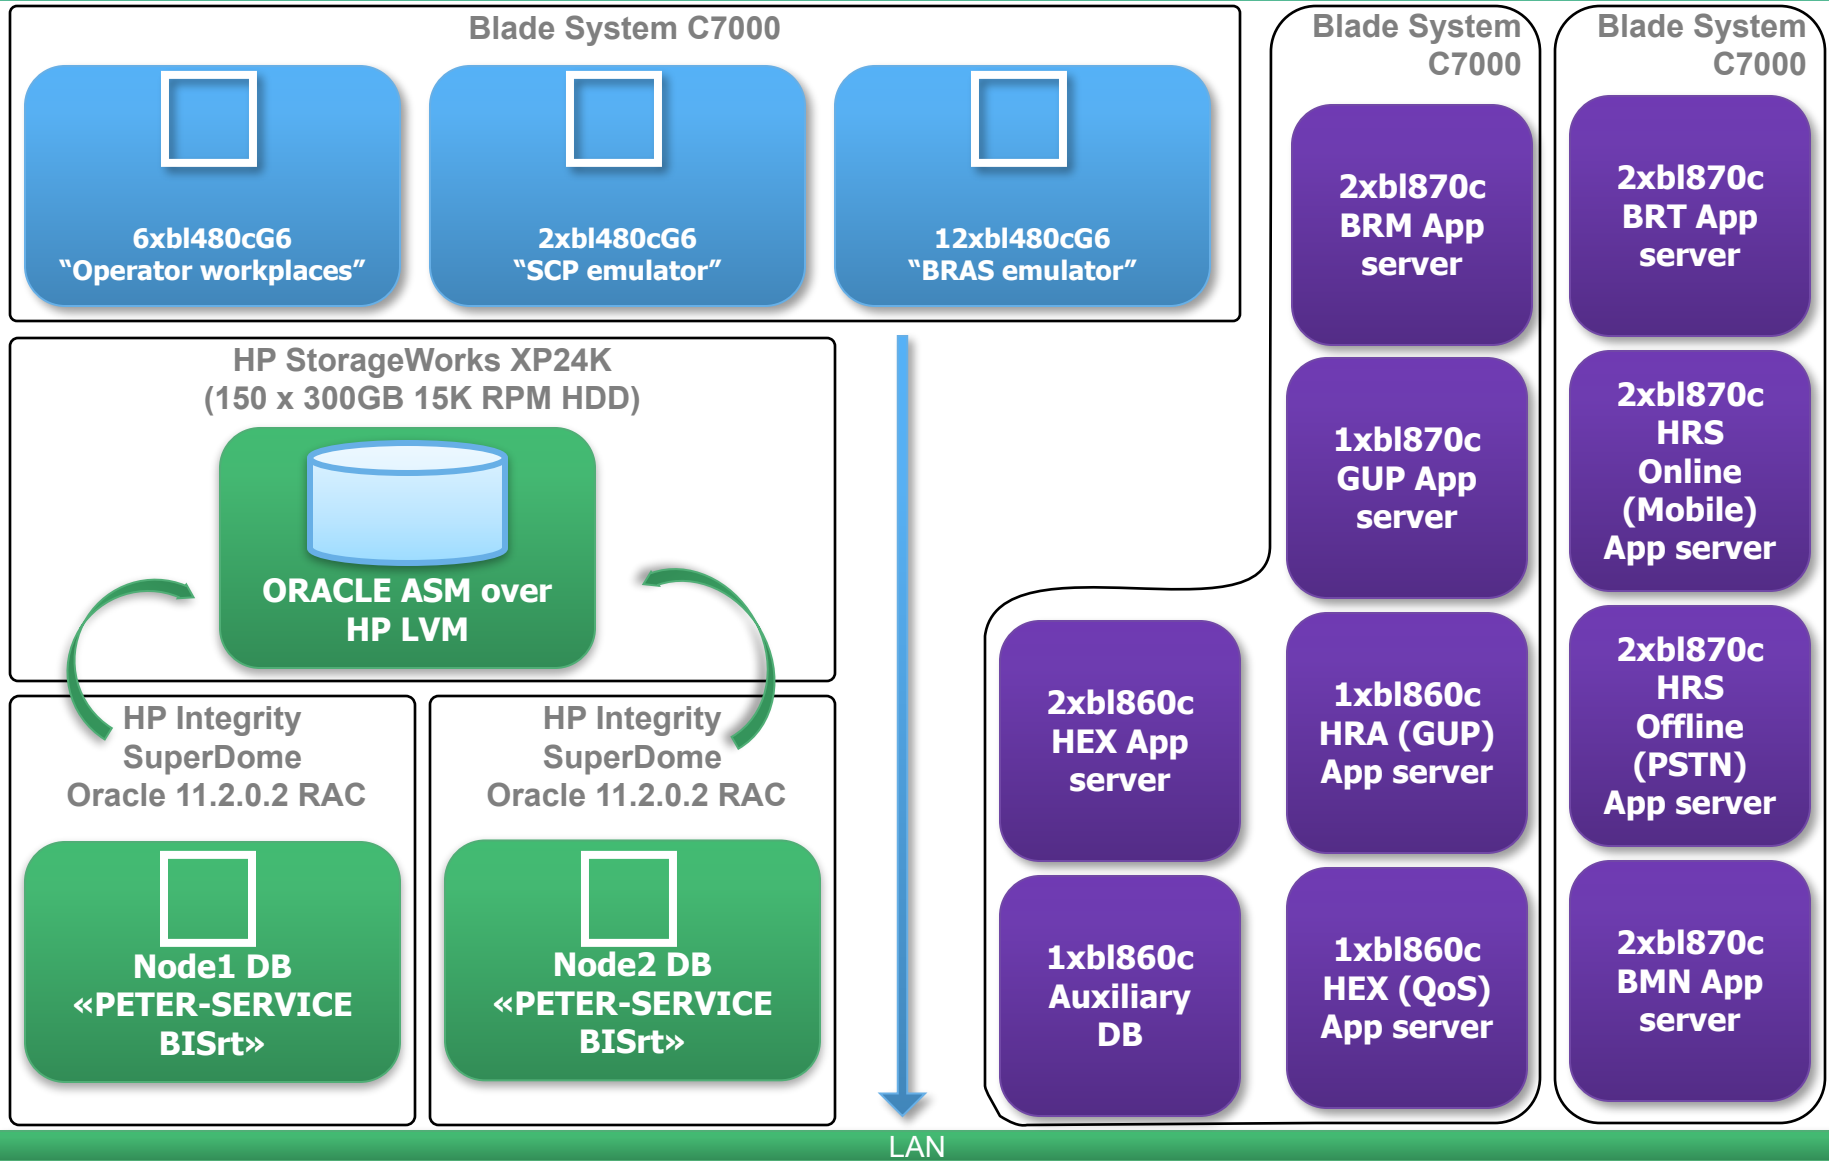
Blade System C7000

6xbl480cG6
“Operator workplaces”

2xbl480cG6
“SCP emulator”

12xbl480cG6
“BRAS emulator”

Blade System C7000

2xbl870c
BRM App server

1xbl870c
GUP App server

Blade System C7000

2xbl870c
BRT App server

2xbl870c
HRS Online (Mobile) App server

2xbl870c
HRS Offline (PSTN) App server

2xbl870c
BMN App server

HP StorageWorks XP24K
(150 x 300GB 15K RPM HDD)

ORACLE ASM over HP LVM

HP Integrity SuperDome
Oracle 11.2.0.2 RAC

Node1 DB
«PETER-SERVICE BISrt»

HP Integrity SuperDome
Oracle 11.2.0.2 RAC

Node2 DB
«PETER-SERVICE BISrt»

2xbl860c
HEX App server

1xbl860c
HRA (GUP) App server

1xbl860c
Auxiliary DB

1xbl860c
HEX (QoS) App server

LAN